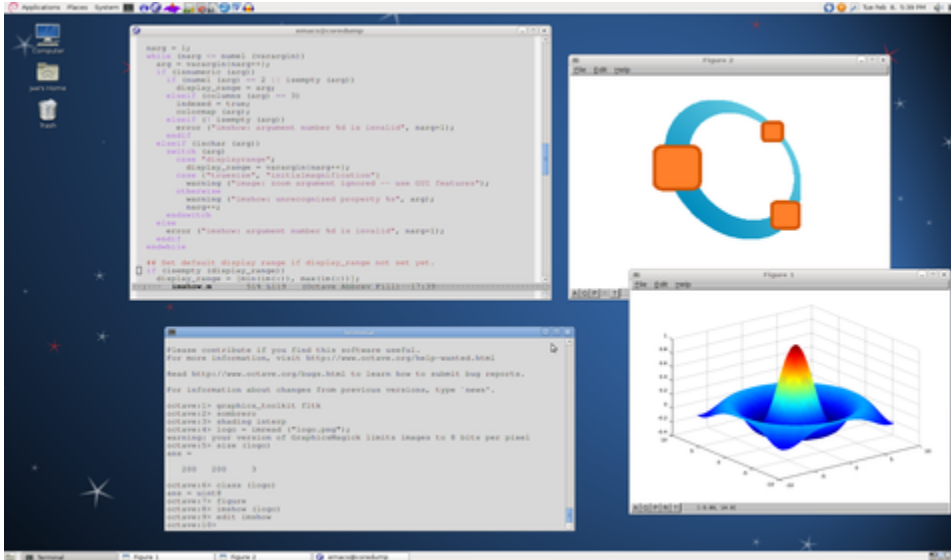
Applications Places System

Tue Feb 8, 5:39 PM

Computer

jwe's Home

Trash

emacs@coredump

narg = 1;
while (narg <= numel (varargin))
  arg = varargin{narg++};
  if (isnumeric (arg))
    if (numel (arg) == 2 || isempty (arg))
      display_range = arg;
    elseif (columns (arg) == 3)
      indexed = true;
      colormap (arg);
    elseif (! isempty (arg))
      error ("imshow: argument number %d is invalid", narg+1);
    endif
  elseif (ischar (arg))
    switch (arg)
      case "displayrange";
        display_range = varargin{narg++};
      case {"truesize", "initialmagnification"}
        warning ("image: zoom argument ignored -- use GUI features");
      otherwise
        warning ("imshow: unrecognized property %s", arg);
        narg++;
    endswitch
  else
    error ("imshow: argument number %d is invalid", narg+1);
  endif
endwhile

## Set default display range if display_range not set yet.
if (isempty (display_range))
  display_range = [min(im(:)), max(im(:))];

imshow.m 51% L119 (Octave Abbrev Fill)

Figure 2

File Edit Help

Figure 1

File Edit Help

Terminal

Please contribute if you find this software useful.
For more information, visit http://www.octave.org/help-wanted.html

Read http://www.octave.org/bugs.html to learn how to submit bug reports.

For information about changes from previous versions, type `news'.

octave:1> graphics_toolkit fltk
octave:2> sombrero
octave:3> shading interp
octave:4> logo = imread ("logo.png");
warning: your version of GraphicsMagick limits images to 8 bits per pixel
octave:5> size (logo)
ans =

   200   200     3

octave:6> class (logo)
ans = uint8
octave:7> figure
octave:8> imshow (logo)
octave:9> edit imshow
octave:10>

Terminal   Figure 1   Figure 2   emacs@coredump